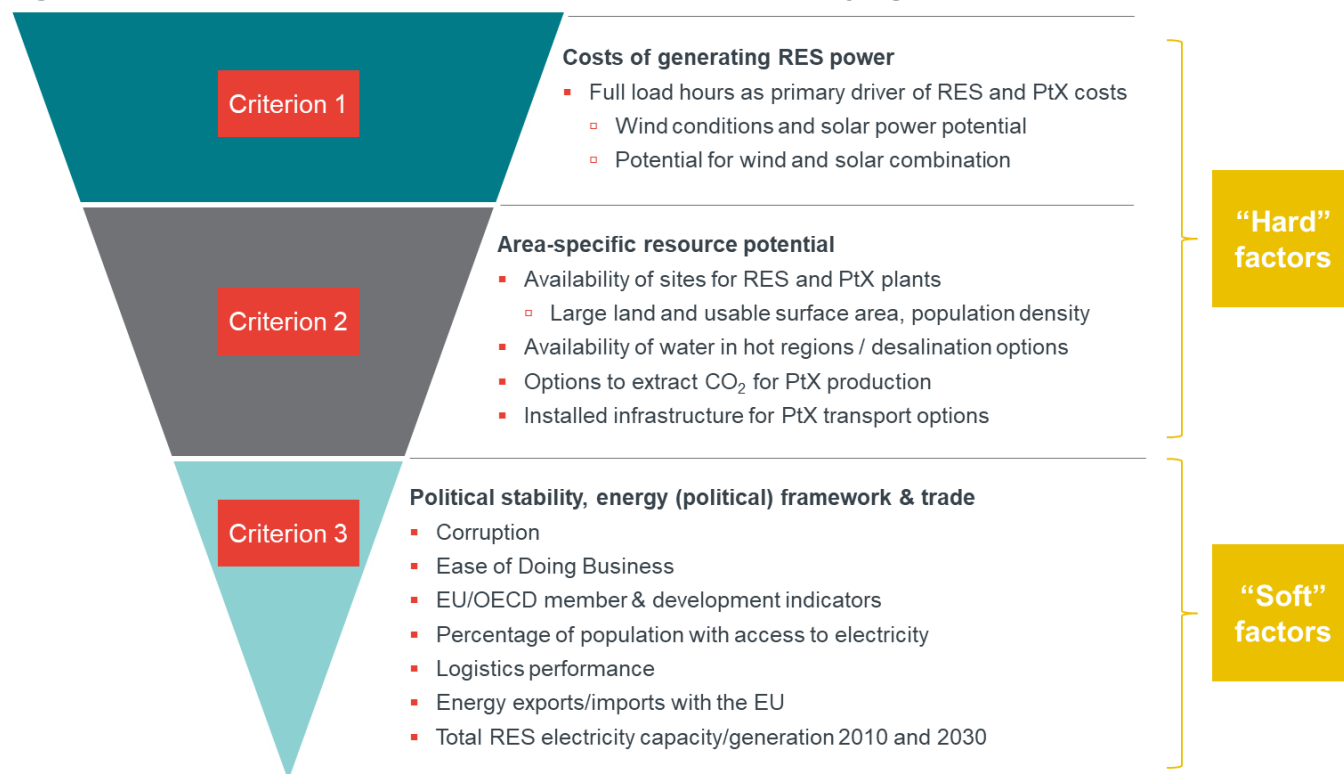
Criterion 1

Costs of generating RES power
- Full load hours as primary driver of RES and PtX costs
  - Wind conditions and solar power potential
  - Potential for wind and solar combination

Criterion 2

Area-specific resource potential
- Availability of sites for RES and PtX plants
  - Large land and usable surface area, population density
- Availability of water in hot regions / desalination options
- Options to extract $CO_2$ for PtX production
- Installed infrastructure for PtX transport options

"Hard" factors

Criterion 3

Political stability, energy (political) framework & trade
- Corruption
- Ease of Doing Business
- EU/OECD member & development indicators
- Percentage of population with access to electricity
- Logistics performance
- Energy exports/imports with the EU
- Total RES electricity capacity/generation 2010 and 2030

"Soft" factors